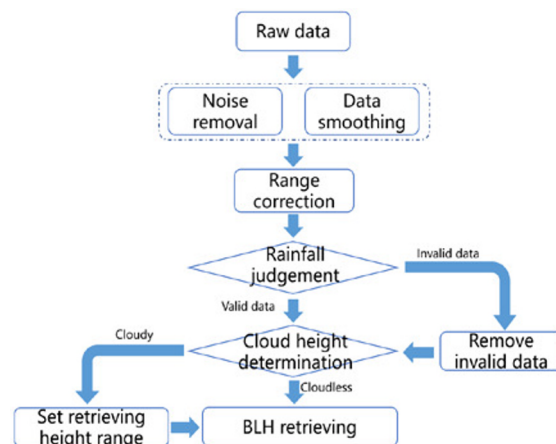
Raw data

Noise removal

Data smoothing

Range correction

Rainfall judgement

Invalid data

Valid data

Cloudy

Cloud height determination

Remove invalid data

Cloudless

Set retrieving height range

BLH retrieving